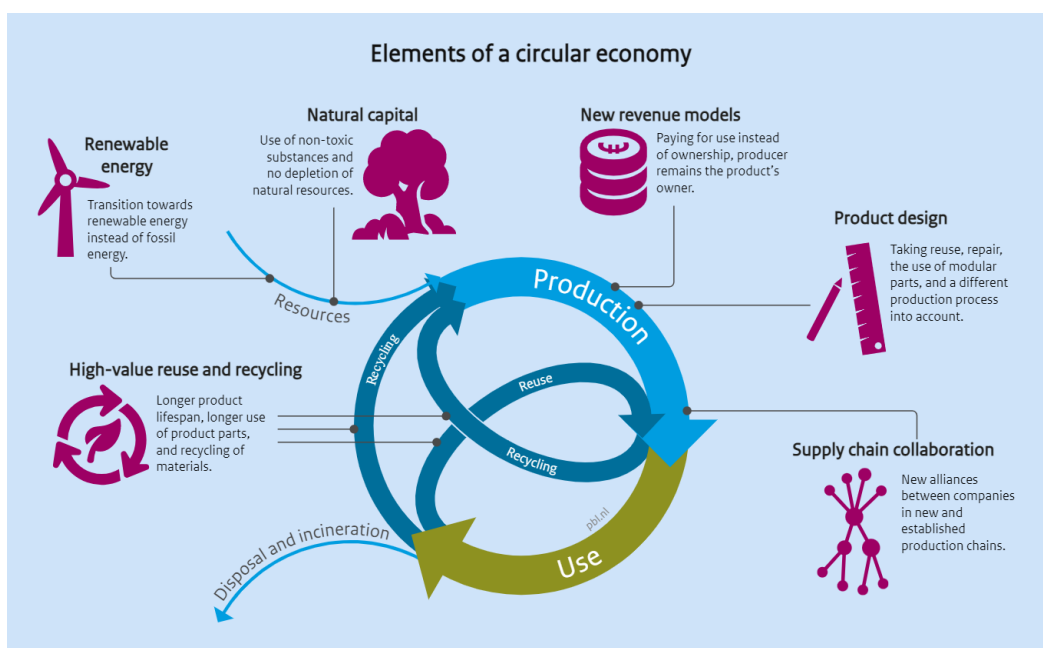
Elements of a circular economy

Renewable energy

Transition towards renewable energy instead of fossil energy.

Natural capital

Use of non-toxic substances and no depletion of natural resources.

New revenue models

Paying for use instead of ownership, producer remains the product's owner.

Product design

Taking reuse, repair, the use of modular parts, and a different production process into account.

Resources

Production

Recycling

Reuse

Recycling

High-value reuse and recycling

Longer product lifespan, longer use of product parts, and recycling of materials.

Supply chain collaboration

New alliances between companies in new and established production chains.

Disposal and incineration

pbl.nl

Use